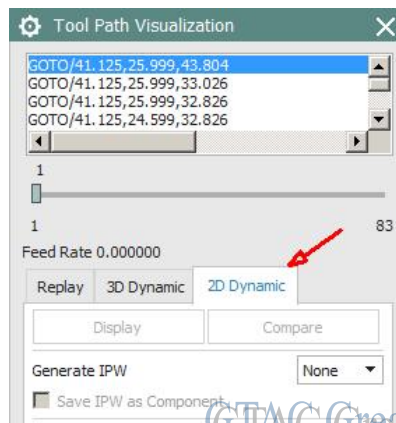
Tool Path Visualization

GOTO/41.125,25.999,43.804
GOTO/41.125,25.999,33.026
GOTO/41.125,25.999,32.826
GOTO/41.125,24.599,32.826

1

1

83

Feed Rate 0.000000

Replay

3D Dynamic

2D Dynamic

Display

Compare

Generate IPW

None

Save IPW as Component

GTMC Grou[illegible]